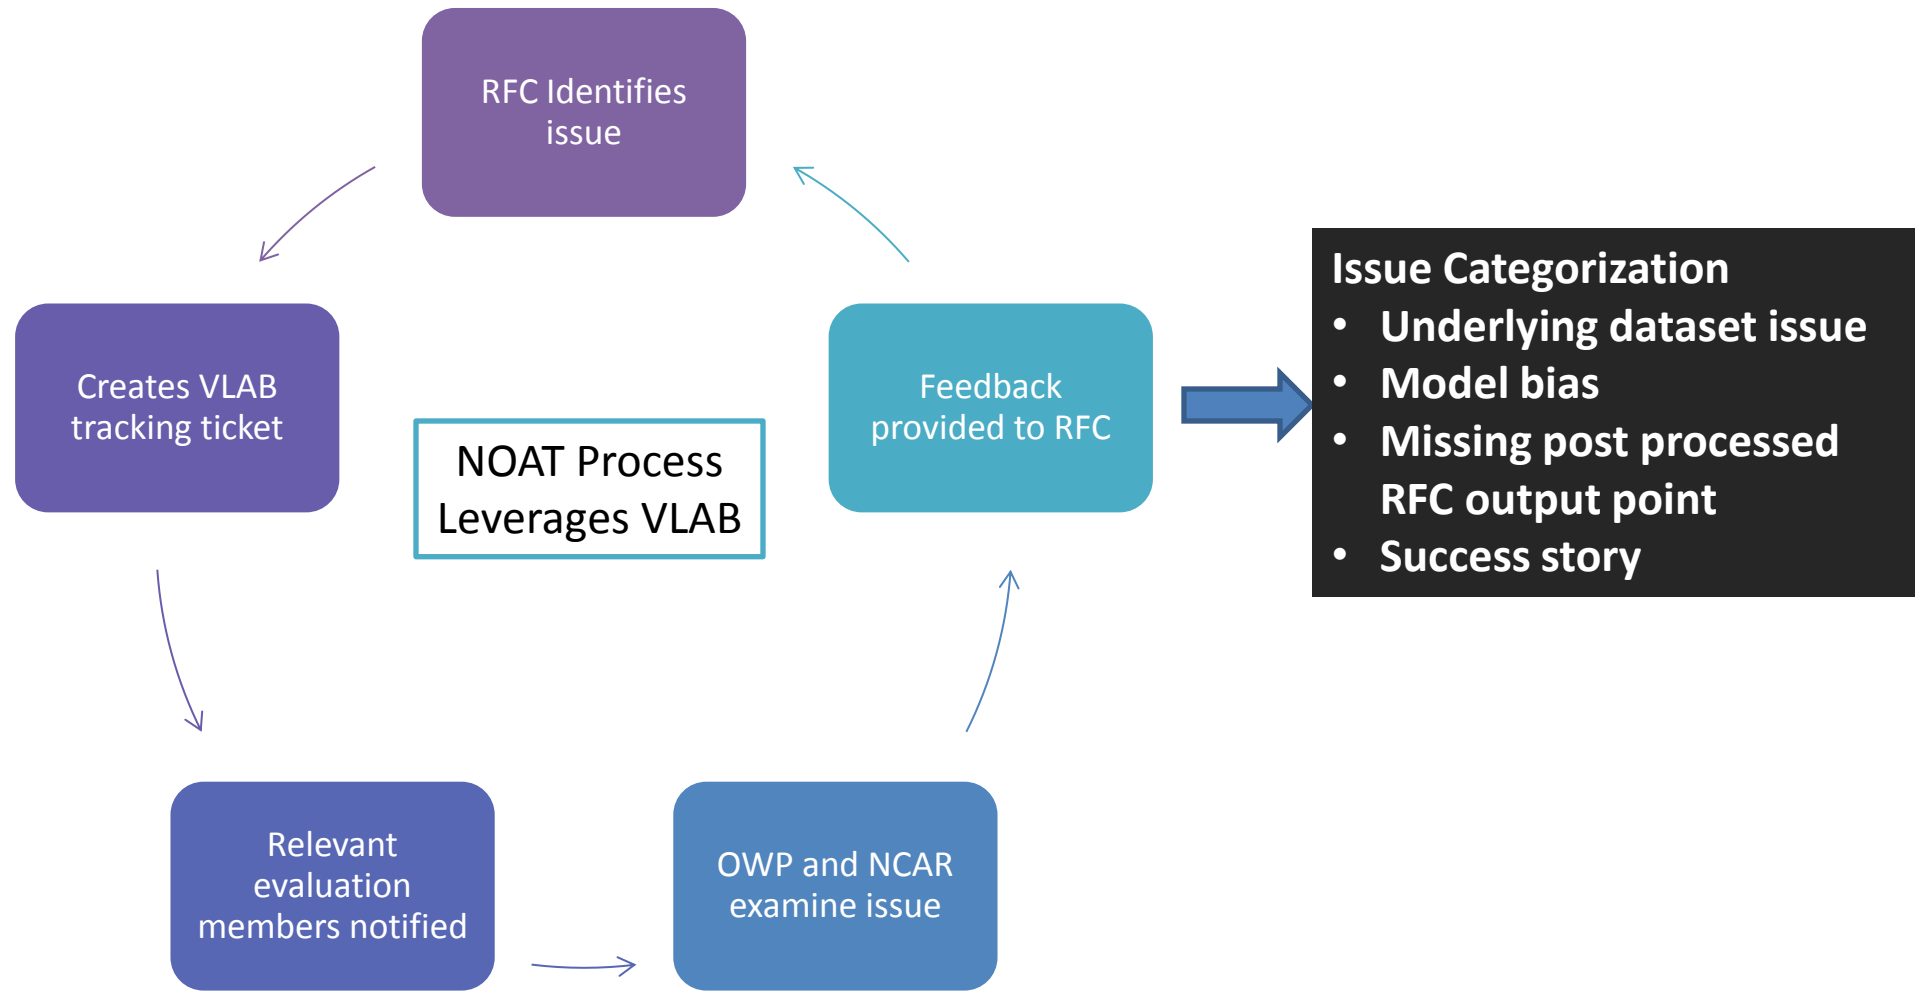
RFC Identifies issue

Creates VLAB tracking ticket

NOAT Process Leverages VLAB

Feedback provided to RFC

Issue Categorization
- Underlying dataset issue
- Model bias
- Missing post processed RFC output point
- Success story

Relevant evaluation members notified

OWP and NCAR examine issue